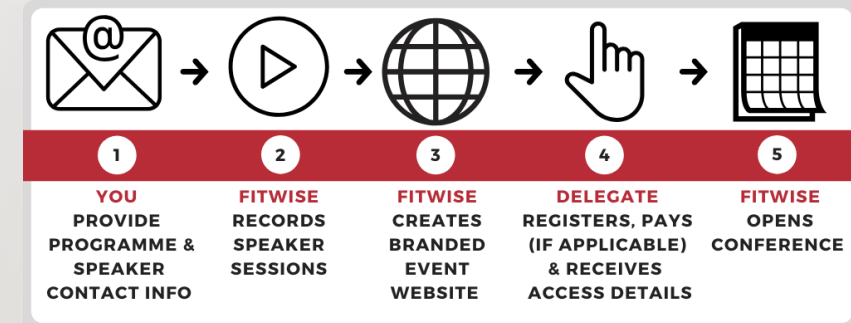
@

1
YOU
PROVIDE PROGRAMME & SPEAKER CONTACT INFO

2
FITWISE
RECORDS SPEAKER SESSIONS

3
FITWISE
CREATES BRANDED EVENT WEBSITE

4
DELEGATE
REGISTERS, PAYS (IF APPLICABLE) & RECEIVES ACCESS DETAILS

5
FITWISE
OPENS CONFERENCE